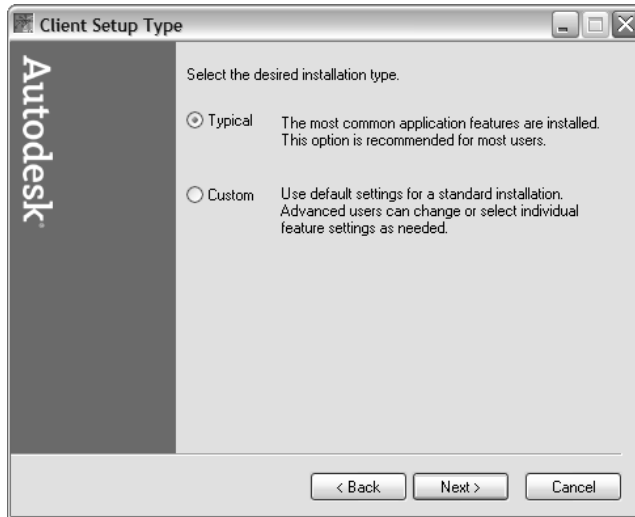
Client Setup Type

Autodesk

Select the desired installation type.

Typical The most common application features are installed. This option is recommended for most users.

Custom Use default settings for a standard installation. Advanced users can change or select individual feature settings as needed.

< Back Next > Cancel